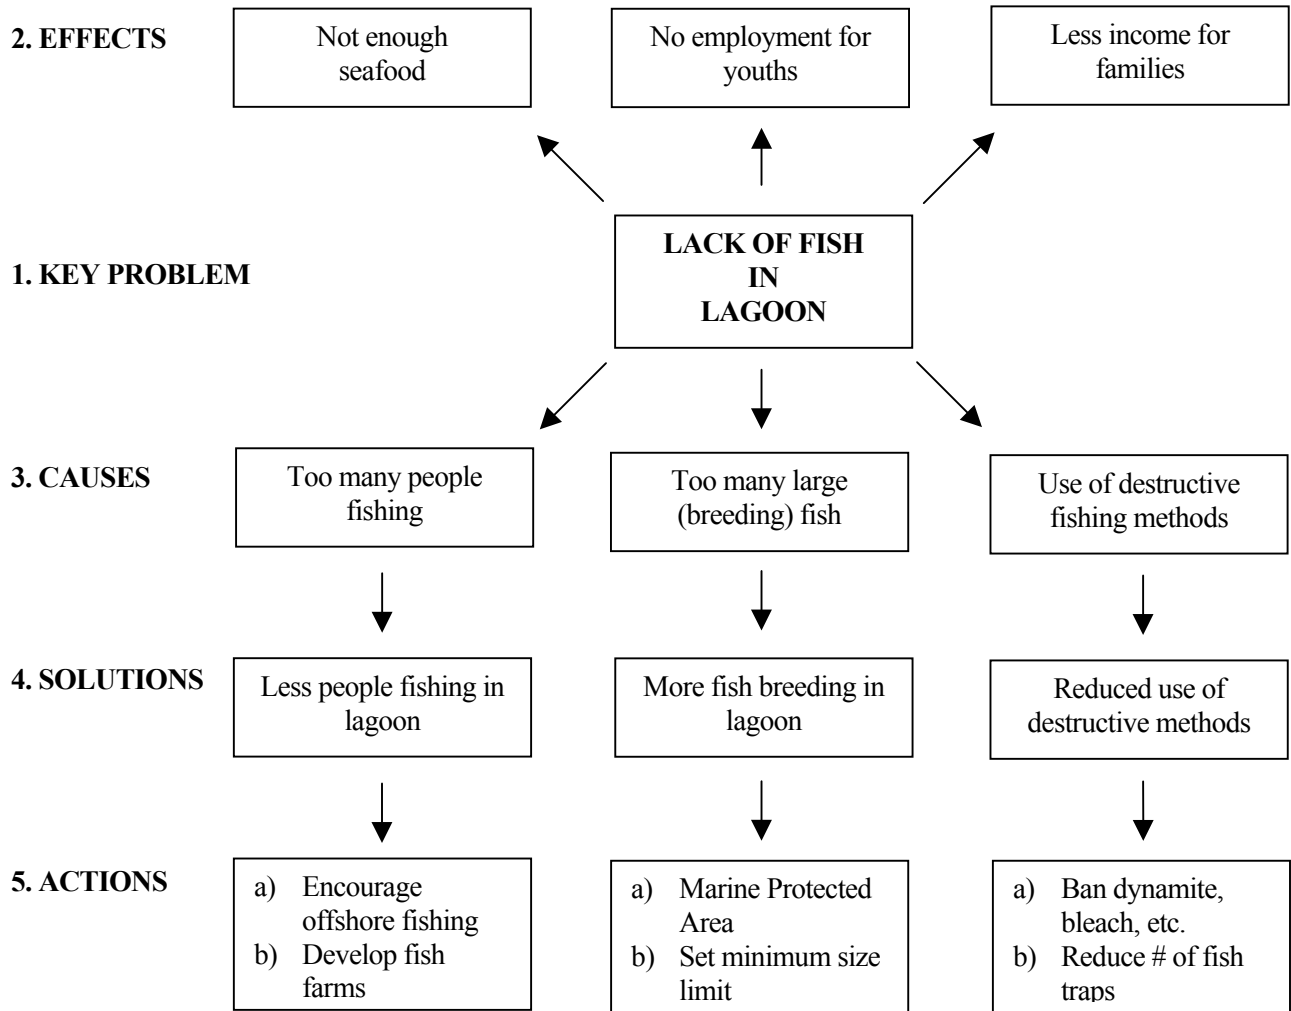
2. EFFECTS

Not enough seafood

No employment for youths

Less income for families

1. KEY PROBLEM

LACK OF FISH IN LAGOON

3. CAUSES

Too many people fishing

Too many large (breeding) fish

Use of destructive fishing methods

4. SOLUTIONS

Less people fishing in lagoon

More fish breeding in lagoon

Reduced use of destructive methods

5. ACTIONS

a) Encourage offshore fishing
b) Develop fish farms

a) Marine Protected Area
b) Set minimum size limit

a) Ban dynamite, bleach, etc.
b) Reduce # of fish traps